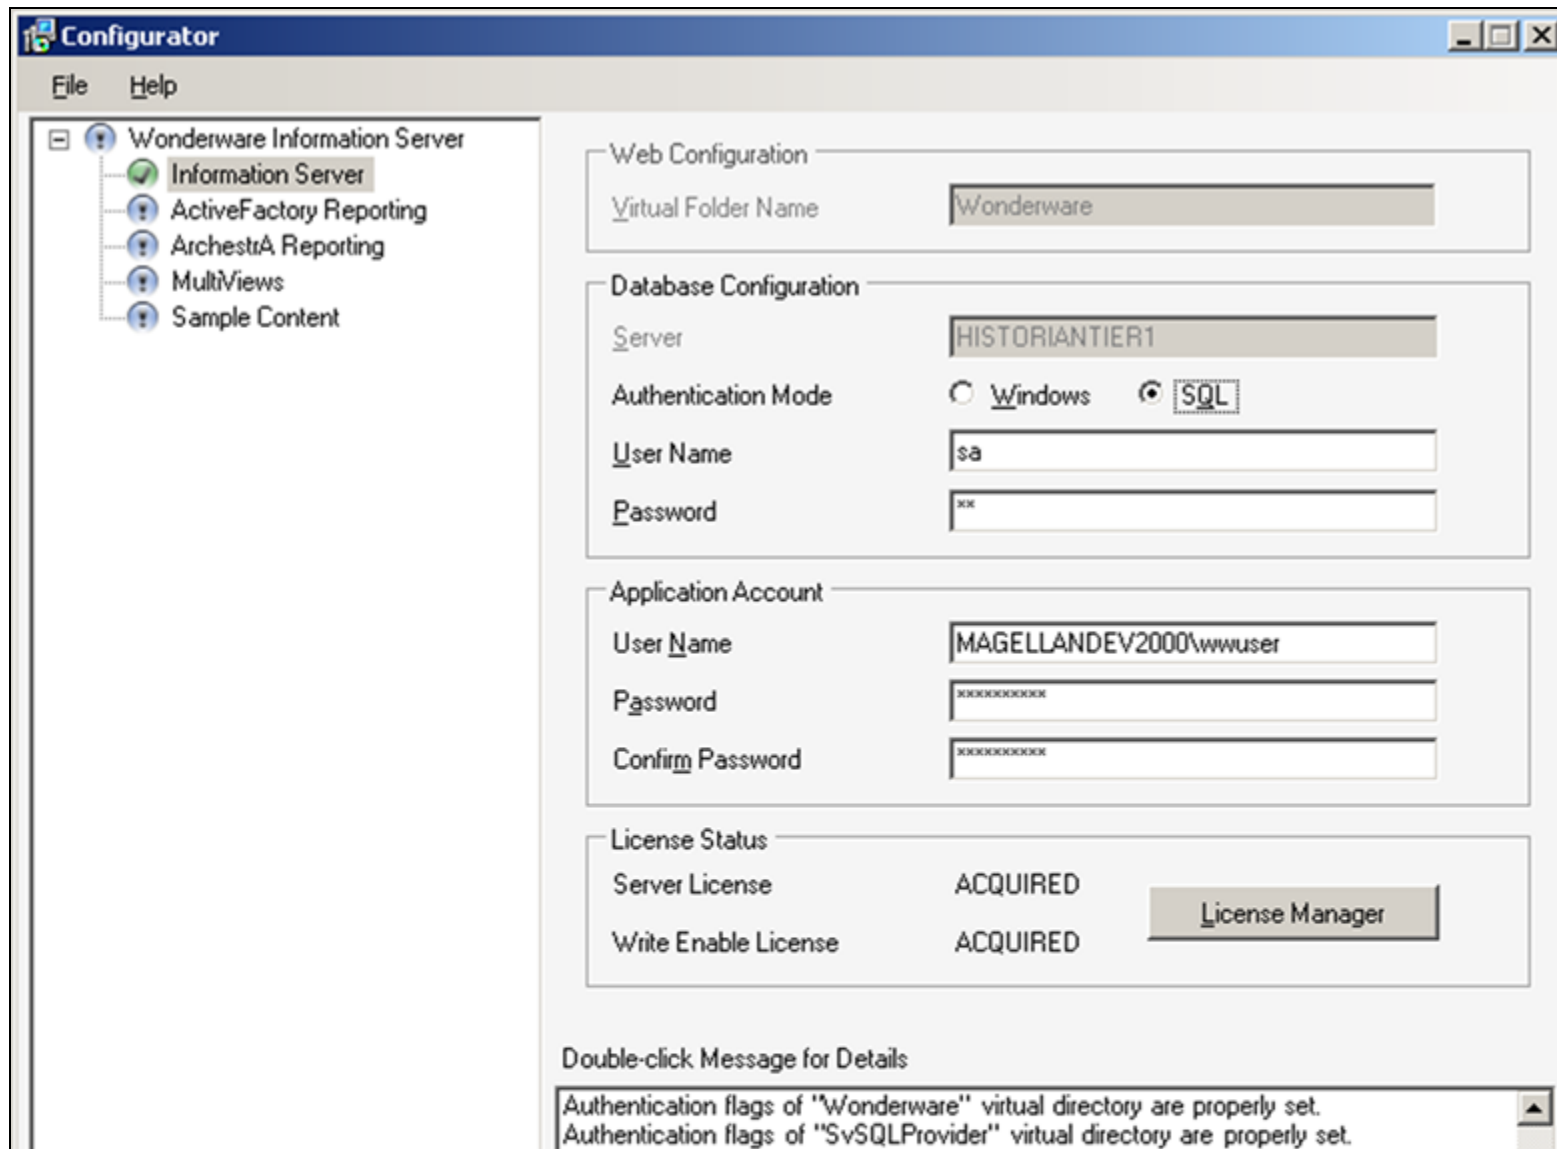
Configurator

File Help

Wonderware Information Server
Information Server
ActiveFactory Reporting
ArchestrA Reporting
MultiViews
Sample Content

Web Configuration
Virtual Folder Name Wonderware

Database Configuration
Server HISTORIANTIER1
Authentication Mode Windows SQL
User Name sa
Password **

Application Account
User Name MAGELLANDEV2000\wwuser
Password ***********
Confirm Password ***********

License Status
Server License ACQUIRED
Write Enable License ACQUIRED
License Manager

Double-click Message for Details
Authentication flags of "Wonderware" virtual directory are properly set.
Authentication flags of "SvSQLProvider" virtual directory are properly set.